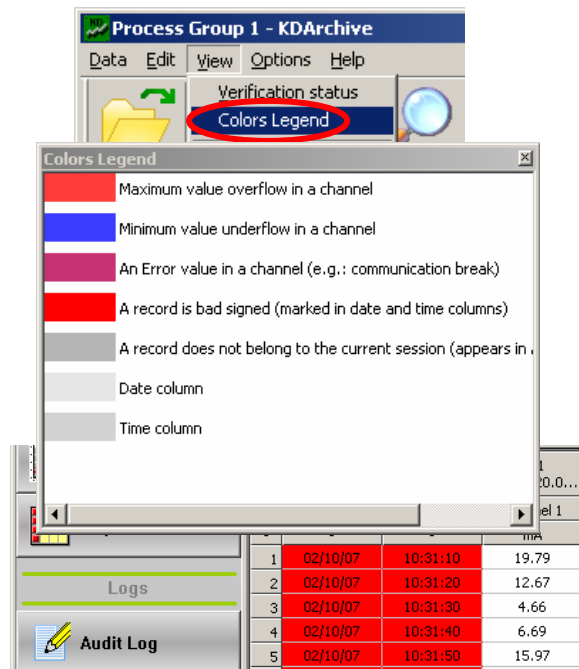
Process Group 1 - KDArchive

Data Edit View Options Help

Verification status

Colors Legend

Colors Legend

Maximum value overflow in a channel

Minimum value underflow in a channel

An Error value in a channel (e.g.: communication break)

A record is bad signed (marked in date and time columns)

A record does not belong to the current session (appears in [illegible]

Date column

Time column

Logs

Audit Log

1
20.0...

el 1

mA

| | | | |
|---|---|---|---|
| 1 | 02/10/07 | 10:31:10 | 19.79 |
| 2 | 02/10/07 | 10:31:20 | 12.67 |
| 3 | 02/10/07 | 10:31:30 | 4.66 |
| 4 | 02/10/07 | 10:31:40 | 6.69 |
| 5 | 02/10/07 | 10:31:50 | 15.97 |